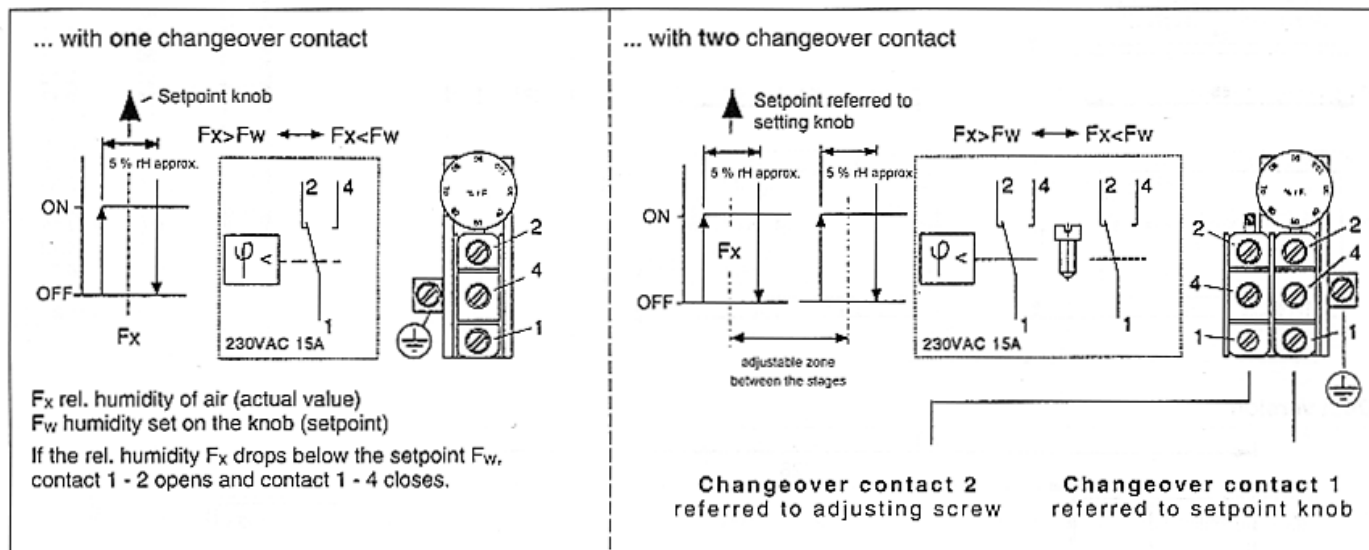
... with one changeover contact

Setpoint knob

5 % rH approx.

Fx>Fw ←→ Fx<Fw

ON

OFF

Fx

2 4

φ <

1

230VAC 15A

2

4

1

$F_X$ rel. humidity of air (actual value)
$F_W$ humidity set on the knob (setpoint)

If the rel. humidity $F_X$ drops below the setpoint $F_W$, contact 1 - 2 opens and contact 1 - 4 closes.

... with two changeover contact

Setpoint referred to setting knob

5 % rH approx.

5 % rH approx.

Fx>Fw ←→ Fx<Fw

ON

OFF

Fx

adjustable zone between the stages

2 4

2 4

φ <

1

1

230VAC 15A

2

4

1

2

4

1

Changeover contact 2
referred to adjusting screw

Changeover contact 1
referred to setpoint knob